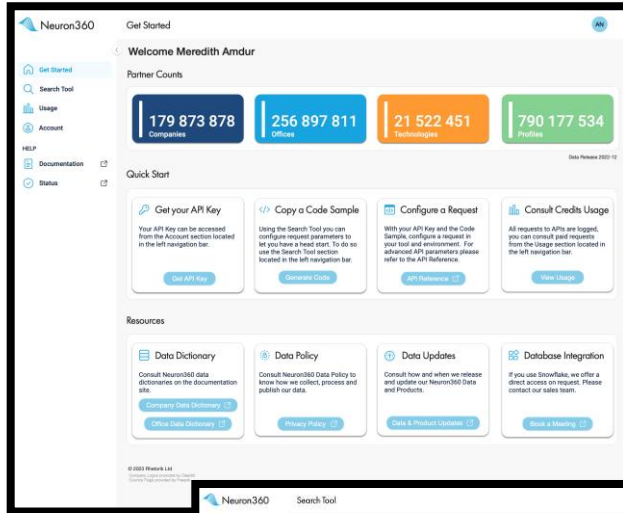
Neuron360

Get Started

AN

Get Started
Search Tool
Usage
Account
HELP
Documentation
Status

Welcome Meredith Amdur

Partner Counts

179 873 878
Companies

256 897 811
Offices

21 522 451
Technologies

790 177 534
Profiles

Data Release 2022-12

Quick Start

Get your API Key
Your API Key can be accessed from the Account section located in the left navigation bar.
Get API Key

Copy a Code Sample
Using the Search Tool you can configure request parameters to let you have a head start. To do so use the Search Tool section located in the left navigation bar.
Generate Code

Configure a Request
With your API Key and the Code Sample, configure a request in your tool and environment. For advanced API parameters please refer to the API Reference.
API Reference

Consult Credits Usage
All requests to APIs are logged, you can consult paid requests from the Usage section located in the left navigation bar.
View Usage

Resources

Data Dictionary
Consult Neuron360 data dictionaries on the documentation site.
Company Data Dictionary
Office Data Dictionary

Data Policy
Consult Neuron360 Data Policy to know how we collect, process and publish our data.
Privacy Policy

Data Updates
Consult how and when we release and update our Neuron360 Data and Products.
Data & Product Updates

Database Integration
If you use Snowflake, we offer a direct access on request. Please contact our sales team.
Book a Meeting

© 2023 Rhetorik Ltd
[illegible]
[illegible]

Neuron360
Search Tool